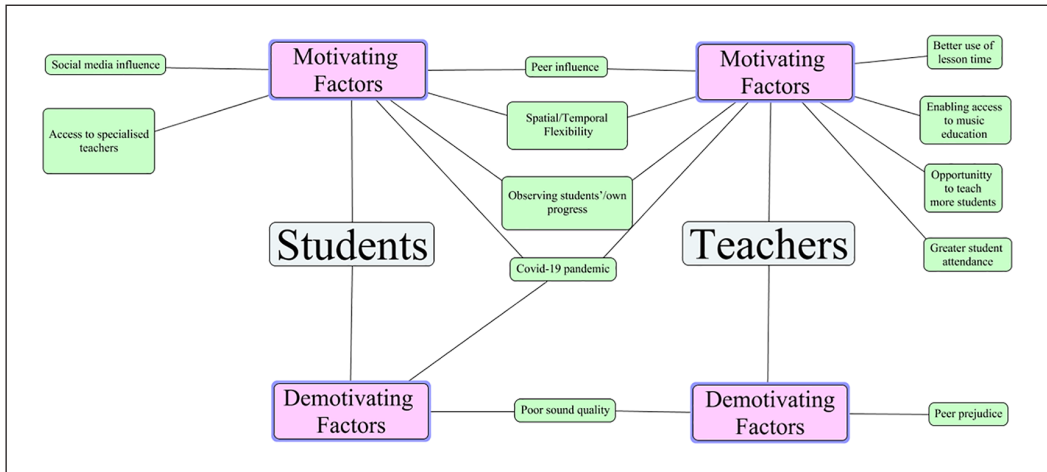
Social media influence

Motivating Factors

Peer influence

Motivating Factors

Better use of lesson time

Access to specialised teachers

Spatial/Temporal Flexibility

Enabling access to music education

Observing students'/own progress

Opportunitty to teach more students

Students

Teachers

Covid-19 pandemic

Greater student attendance

Demotivating Factors

Poor sound quality

Demotivating Factors

Peer prejudice